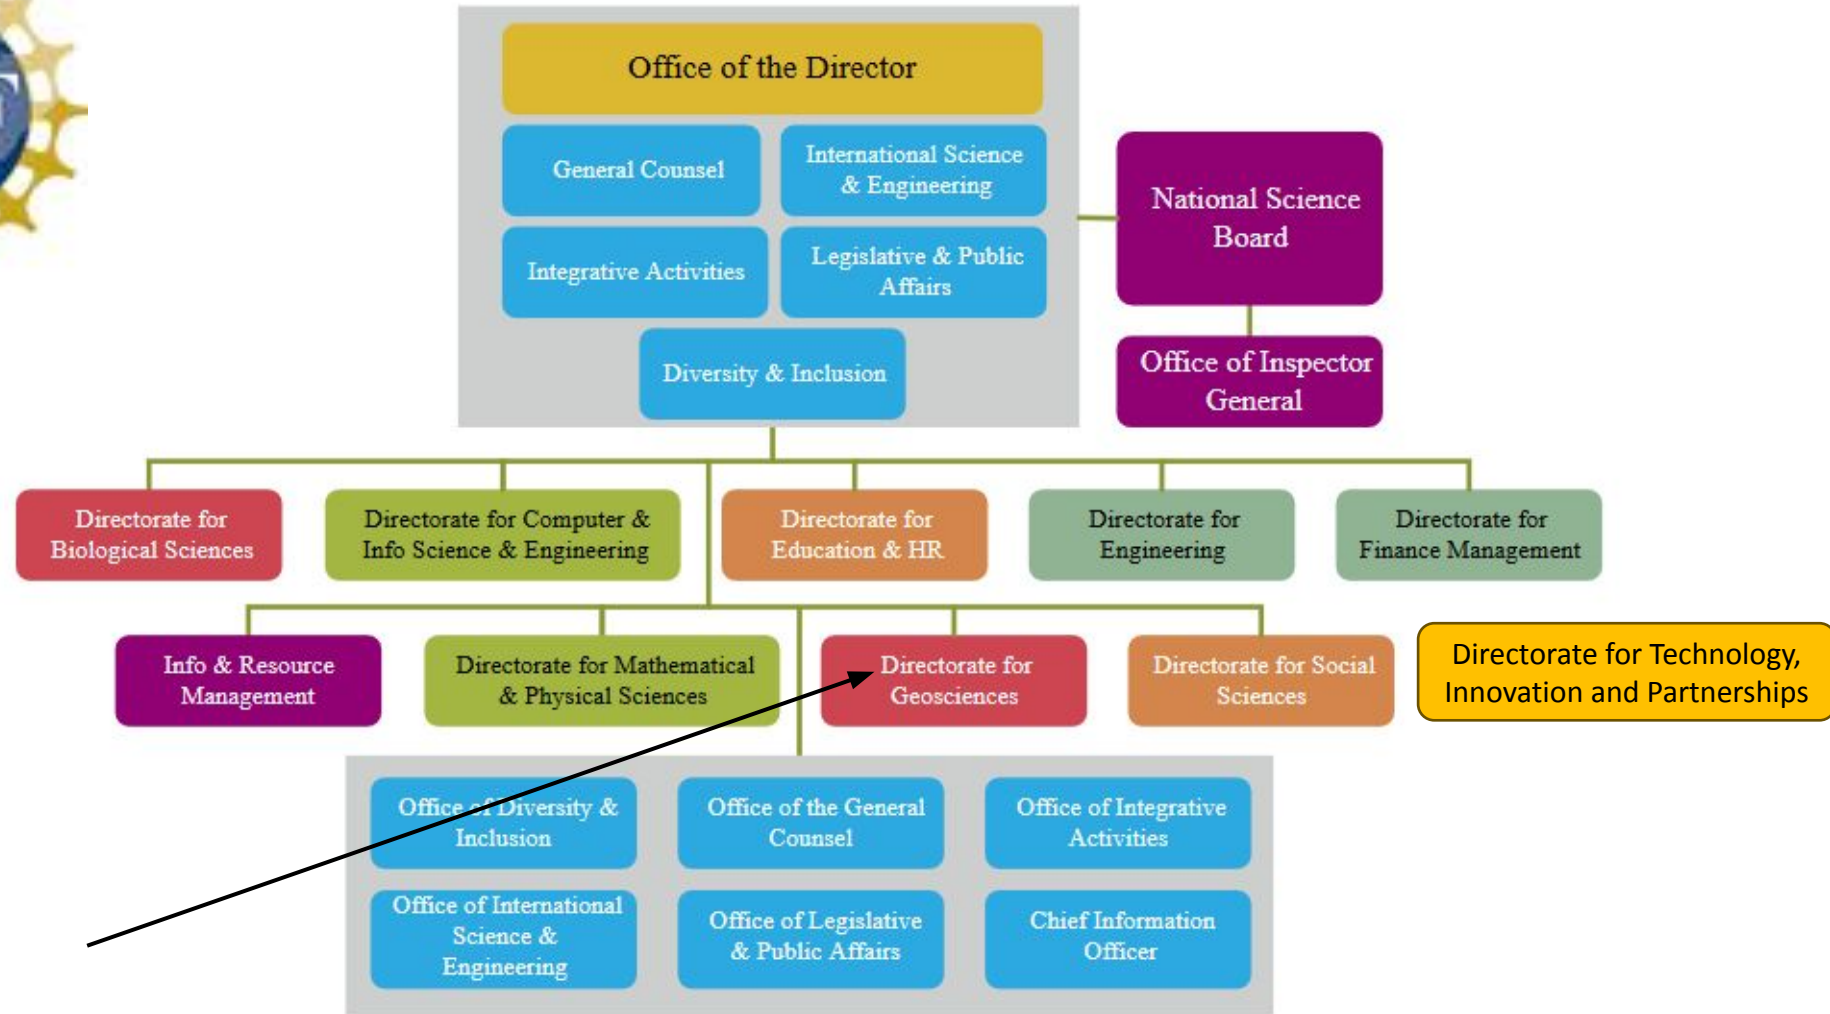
Office of the Director

General Counsel

International Science & Engineering

Integrative Activities

Legislative & Public Affairs

Diversity & Inclusion

National Science Board

Office of Inspector General

Directorate for Biological Sciences

Directorate for Computer & Info Science & Engineering

Directorate for Education & HR

Directorate for Engineering

Directorate for Finance Management

Info & Resource Management

Directorate for Mathematical & Physical Sciences

Directorate for Geosciences

Directorate for Social Sciences

Directorate for Technology, Innovation and Partnerships

Office of Diversity & Inclusion

Office of the General Counsel

Office of Integrative Activities

Office of International Science & Engineering

Office of Legislative & Public Affairs

Chief Information Officer